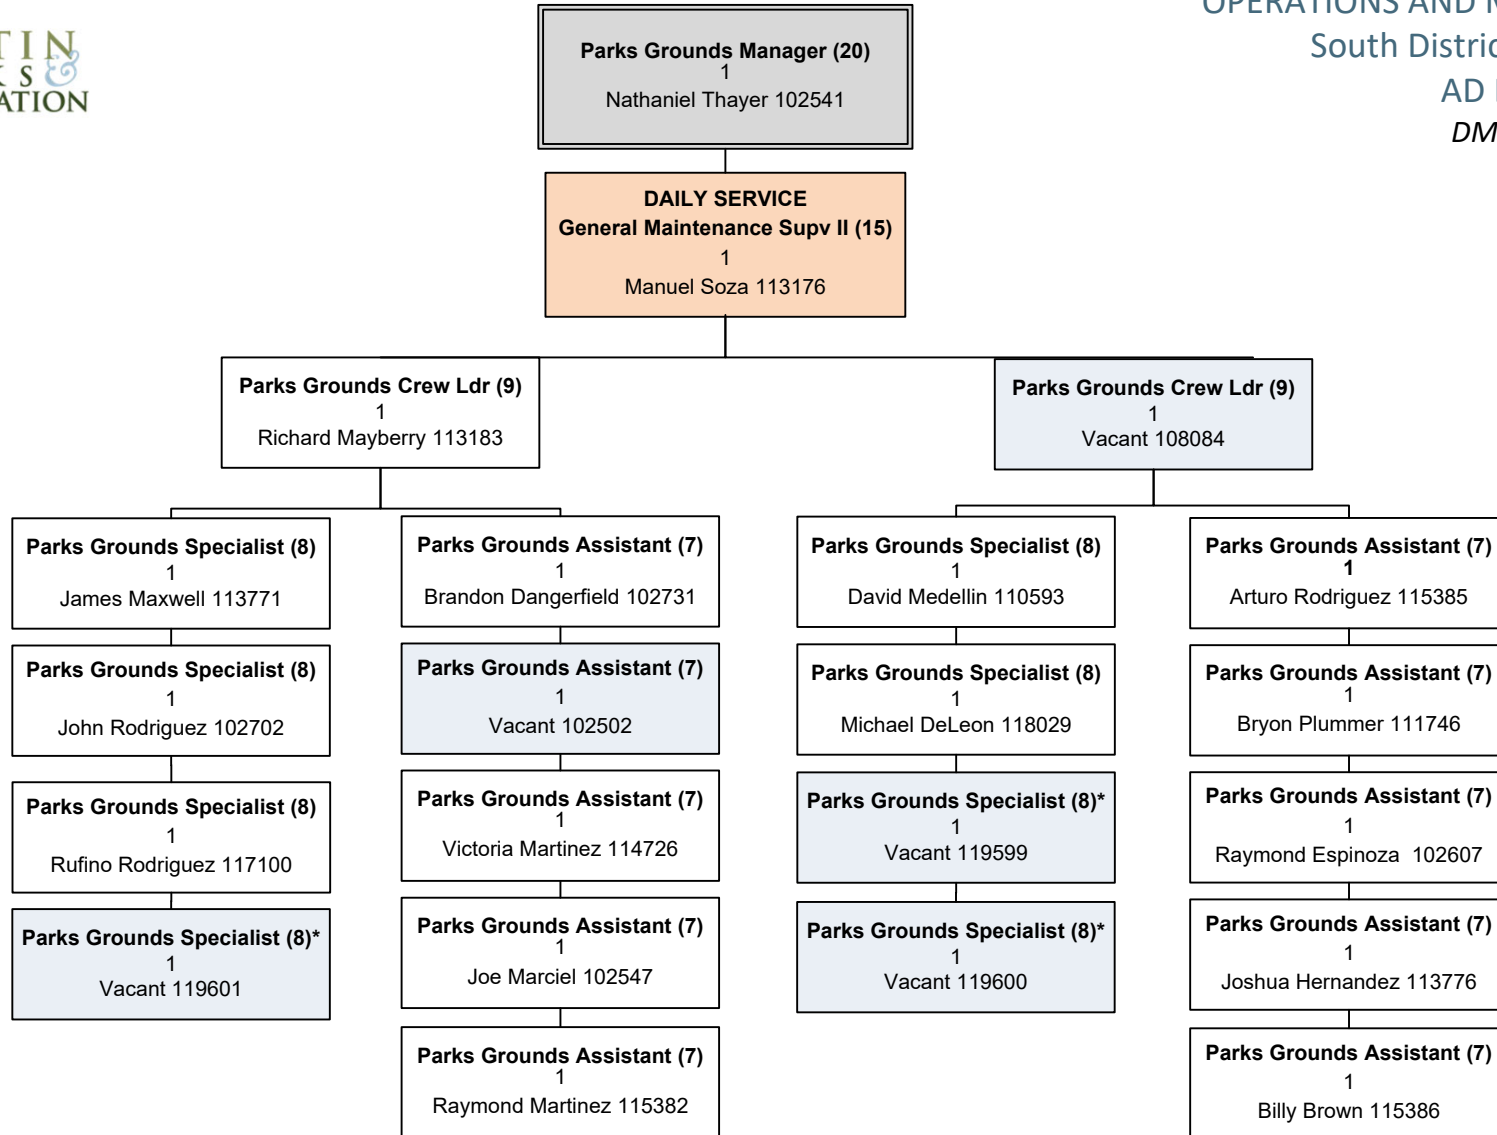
TIN
S &
ATION

OPERATIONS AND
South Distri
AD
DM

Parks Grounds Manager (20)
1
Nathaniel Thayer 102541

DAILY SERVICE
General Maintenance Supv II (15)
1
Manuel Soza 113176

Parks Grounds Crew Ldr (9)
1
Richard Mayberry 113183

Parks Grounds Crew Ldr (9)
1
Vacant 108084

Parks Grounds Specialist (8)
1
James Maxwell 113771

Parks Grounds Specialist (8)
1
John Rodriguez 102702

Parks Grounds Specialist (8)
1
Rufino Rodriguez 117100

Parks Grounds Specialist (8)*
1
Vacant 119601

Parks Grounds Assistant (7)
1
Brandon Dangerfield 102731

Parks Grounds Assistant (7)
1
Vacant 102502

Parks Grounds Assistant (7)
1
Victoria Martinez 114726

Parks Grounds Assistant (7)
1
Joe Marciel 102547

Parks Grounds Assistant (7)
1
Raymond Martinez 115382

Parks Grounds Specialist (8)
1
David Medellin 110593

Parks Grounds Specialist (8)
1
Michael DeLeon 118029

Parks Grounds Specialist (8)*
1
Vacant 119599

Parks Grounds Specialist (8)*
1
Vacant 119600

Parks Grounds Assistant (7)
1
Arturo Rodriguez 115385

Parks Grounds Assistant (7)
1
Bryon Plummer 111746

Parks Grounds Assistant (7)
1
Raymond Espinoza 102607

Parks Grounds Assistant (7)
1
Joshua Hernandez 113776

Parks Grounds Assistant (7)
1
Billy Brown 115386